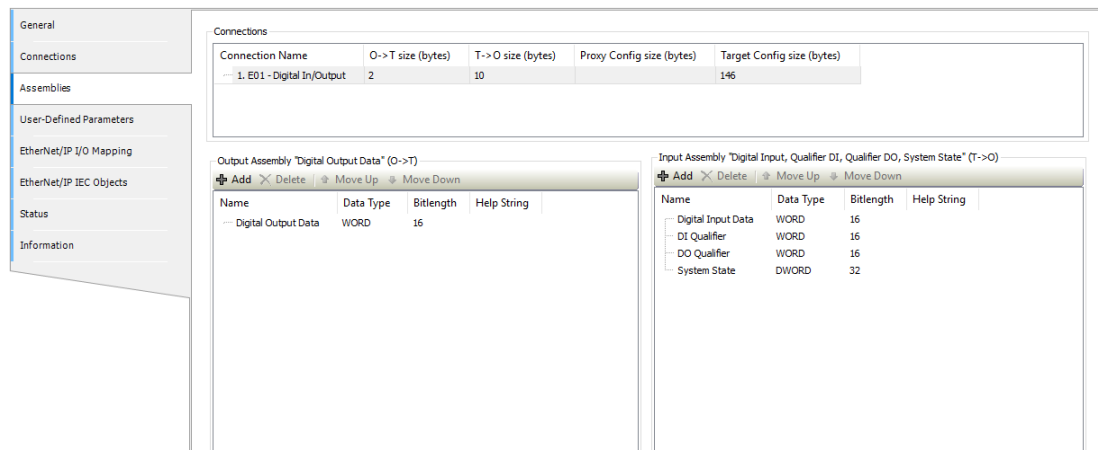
General
Connections
Assemblies
User-Defined Parameters
EtherNet/IP I/O Mapping
EtherNet/IP IEC Objects
Status
Information

Connections

| Connection Name | O->T size (bytes) | T->O size (bytes) | Proxy Config size (bytes) | Target Config size (bytes) |
|---|---|---|---|---|
| 1. E01 - Digital In/Output | 2 | 10 | | 146 |

Output Assembly "Digital Output Data" (O->T)

Add  Delete  Move Up  Move Down

| Name | Data Type | Bitlength | Help String |
|---|---|---|---|
| Digital Output Data | WORD | 16 | |

Input Assembly "Digital Input, Qualifier DI, Qualifier DO, System State" (T->O)

Add  Delete  Move Up  Move Down

| Name | Data Type | Bitlength | Help String |
|---|---|---|---|
| Digital Input Data | WORD | 16 | |
| DI Qualifier | WORD | 16 | |
| DO Qualifier | WORD | 16 | |
| System State | DWORD | 32 | |